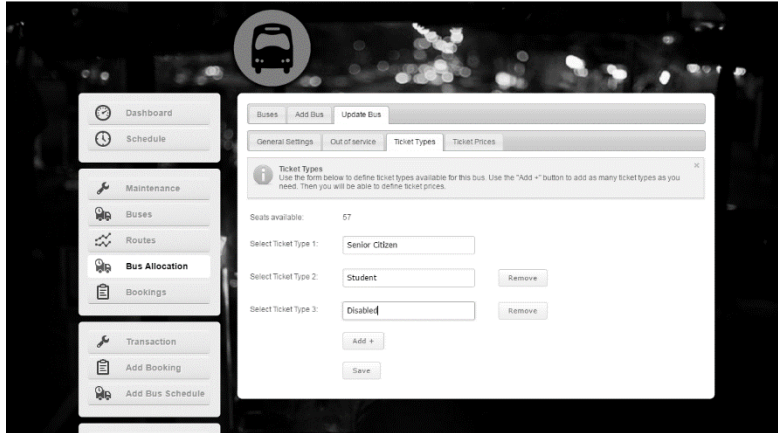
Dashboard
Schedule
Maintenance
Buses
Routes
Bus Allocation
Bookings
Transaction
Add Booking
Add Bus Schedule

Buses | Add Bus | Update Bus

General Settings | Out of service | Ticket Types | Ticket Prices

Ticket Types
Use the form below to define ticket types available for this bus. Use the "Add +" button to add as many ticket types as you need. Then you will be able to define ticket prices.

×

Seats available: 57

Select Ticket Type 1: Senior Citizen

Select Ticket Type 2: Student Remove

Select Ticket Type 3: Disabled Remove

Add +

Save